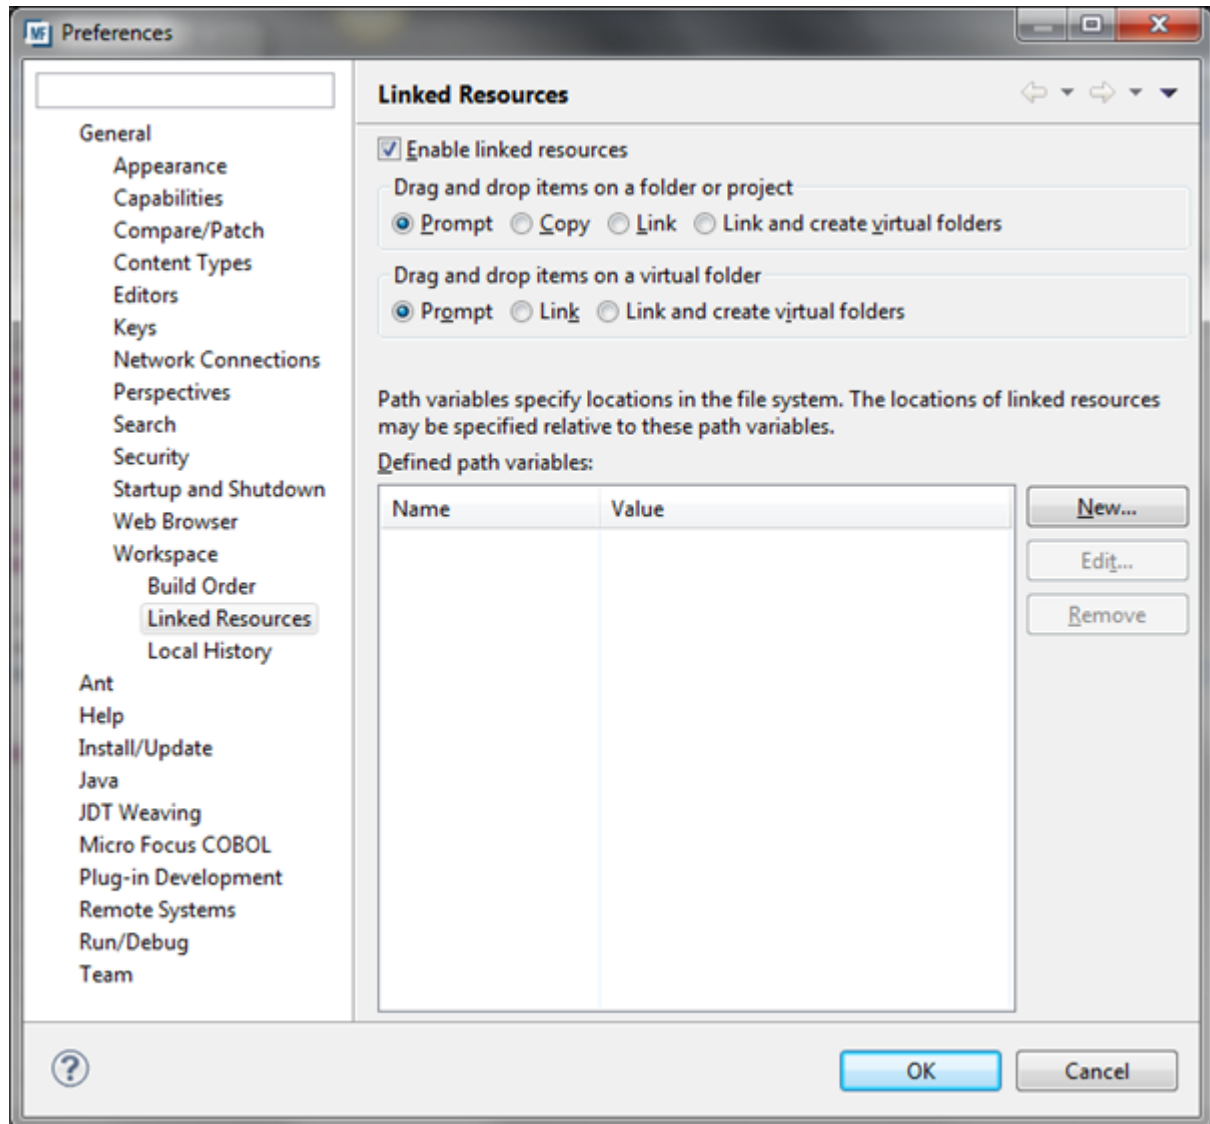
MF Preferences

General
Appearance
Capabilities
Compare/Patch
Content Types
Editors
Keys
Network Connections
Perspectives
Search
Security
Startup and Shutdown
Web Browser
Workspace
Build Order
Linked Resources
Local History
Ant
Help
Install/Update
Java
JDT Weaving
Micro Focus COBOL
Plug-in Development
Remote Systems
Run/Debug
Team

Linked Resources

Enable linked resources

Drag and drop items on a folder or project
Prompt Copy Link Link and create virtual folders

Drag and drop items on a virtual folder
Prompt Link Link and create virtual folders

Path variables specify locations in the file system. The locations of linked resources may be specified relative to these path variables.

Defined path variables:

| Name | Value |
|---|---|

New...
Edit...
Remove

?

OK Cancel